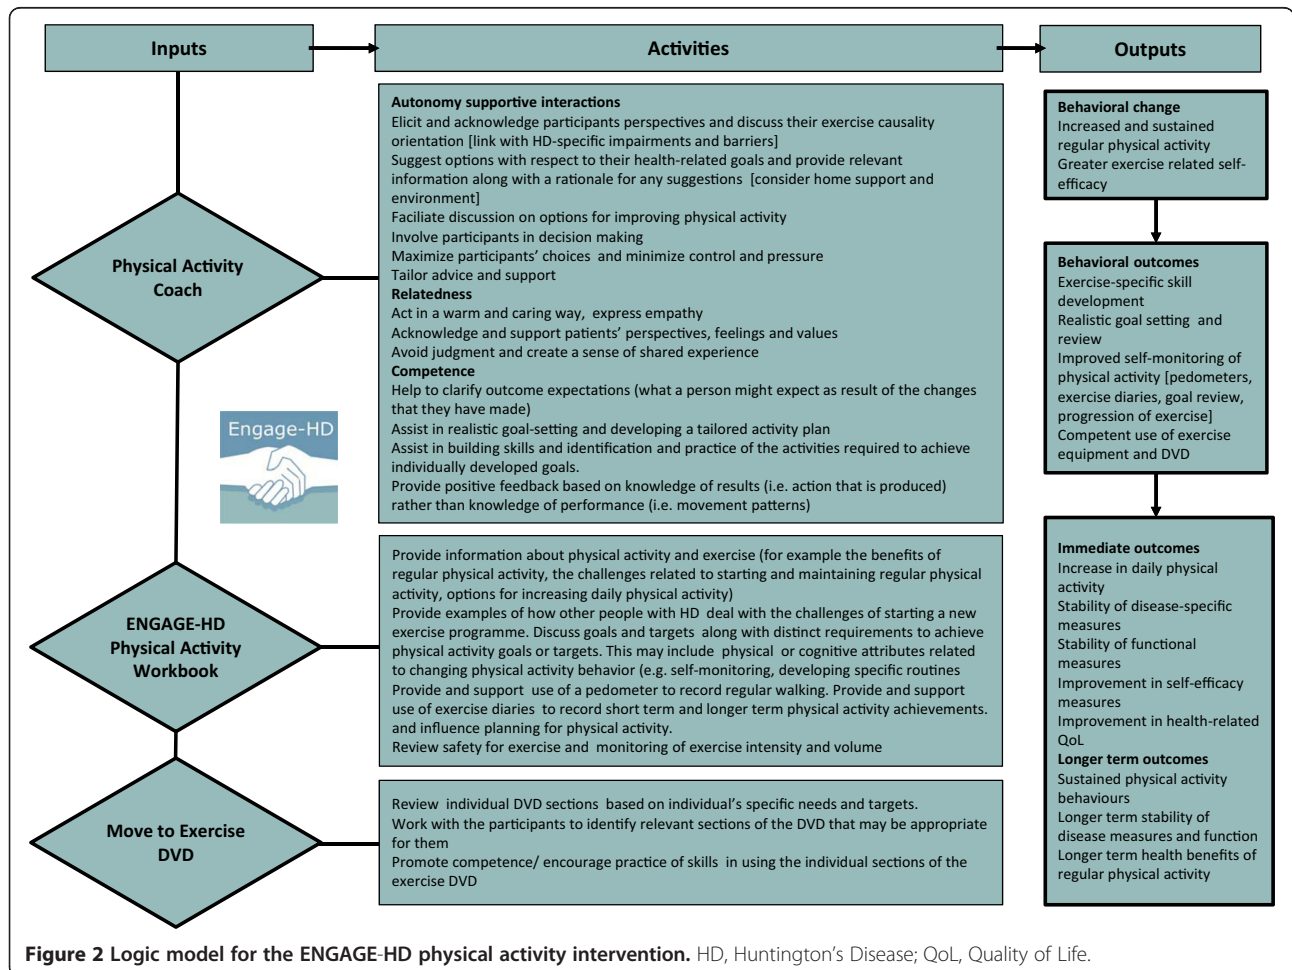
Inputs

Activities

Outputs

Physical Activity Coach

Engage-HD

ENGAGE-HD Physical Activity Workbook

Move to Exercise DVD

**Autonomy supportive interactions**
Elicit and acknowledge participants perspectives and discuss their exercise causality orientation [link with HD-specific impairments and barriers]
Suggest options with respect to their health-related goals and provide relevant information along with a rationale for any suggestions [consider home support and environment]
Faciliate discussion on options for improving physical activity
Involve participants in decision making
Maximize participants' choices and minimize control and pressure
Tailor advice and support
**Relatedness**
Act in a warm and caring way, express empathy
Acknowledge and support patients' perspectives, feelings and values
Avoid judgment and create a sense of shared experience
**Competence**
Help to clarify outcome expectations (what a person might expect as result of the changes that they have made)
Assist in realistic goal-setting and developing a tailored activity plan
Assist in building skills and identification and practice of the activities required to achieve individually developed goals.
Provide positive feedback based on knowledge of results (i.e. action that is produced) rather than knowledge of performance (i.e. movement patterns)

Provide information about physical activity and exercise (for example the benefits of regular physical activity, the challenges related to starting and maintaining regular physical activity, options for increasing daily physical activity)
Provide examples of how other people with HD deal with the challenges of starting a new exercise programme. Discuss goals and targets along with distinct requirements to achieve physical activity goals or targets. This may include physical or cognitive attributes related to changing physical activity behavior (e.g. self-monitoring, developing specific routines
Provide and support use of a pedometer to record regular walking. Provide and support use of exercise diaries to record short term and longer term physical activity achievements. and influence planning for physical activity.
Review safety for exercise and monitoring of exercise intensity and volume

Review individual DVD sections based on individual's specific needs and targets.
Work with the participants to identify relevant sections of the DVD that may be appropriate for them
Promote competence/ encourage practice of skills in using the individual sections of the exercise DVD

**Behavioral change**
Increased and sustained regular physical activity
Greater exercise related self-efficacy

**Behavioral outcomes**
Exercise-specific skill development
Realistic goal setting and review
Improved self-monitoring of physical activity [pedometers, exercise diaries, goal review, progression of exercise]
Competent use of exercise equipment and DVD

**Immediate outcomes**
Increase in daily physical activity
Stability of disease-specific measures
Stability of functional measures
Improvement in self-efficacy measures
Improvement in health-related QoL
**Longer term outcomes**
Sustained physical activity behaviours
Longer term stability of disease measures and function
Longer term health benefits of regular physical activity

**Figure 2 Logic model for the ENGAGE-HD physical activity intervention.** HD, Huntington's Disease; QoL, Quality of Life.